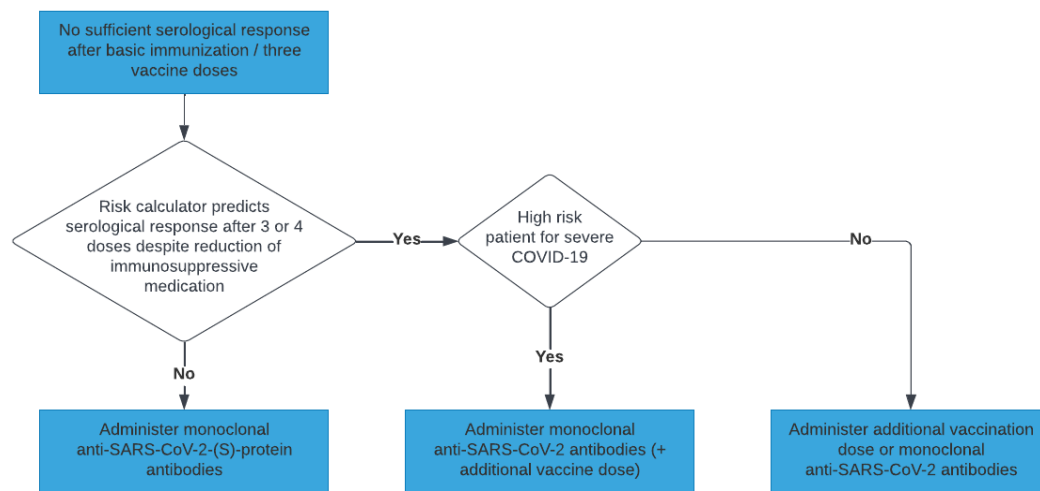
No sufficient serological response after basic immunization / three vaccine doses

Risk calculator predicts serological response after 3 or 4 doses despite reduction of immunosuppressive medication

Yes

High risk patient for severe COVID-19

No

No

Yes

Administer monoclonal anti-SARS-CoV-2-(S)-protein antibodies

Administer monoclonal anti-SARS-CoV-2 antibodies (+ additional vaccine dose)

Administer additional vaccination dose or monoclonal anti-SARS-CoV-2 antibodies